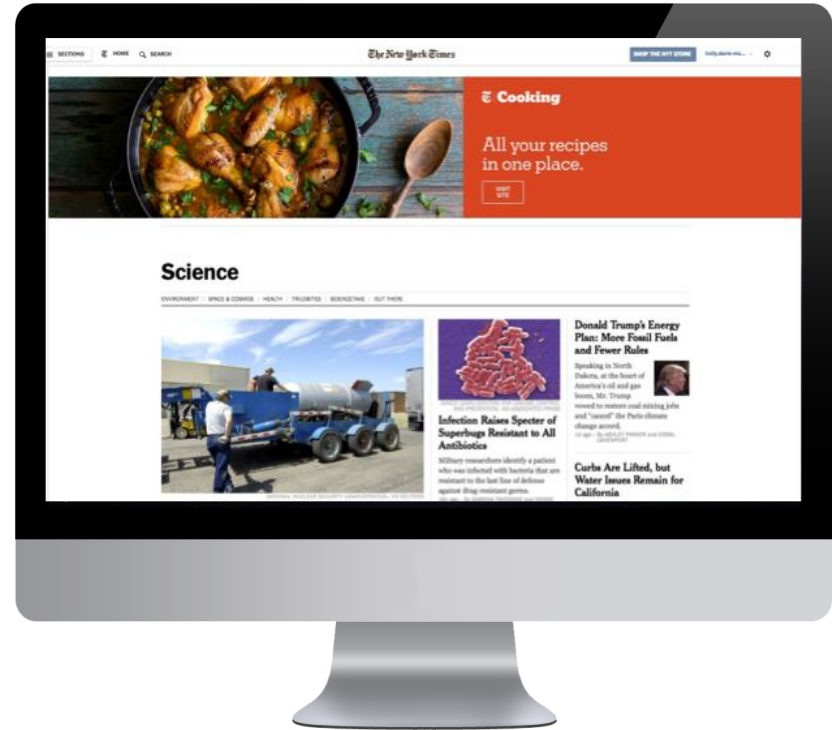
SECTIONS HOME SEARCH

The New York Times

SHOP THE NYT STORE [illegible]

Cooking

All your recipes in one place.

VISIT SITE

Science

ENVIRONMENT | SPACE & COSMOS | HEALTH | TRILOBITES | SCIENCETAKE | OUT THERE

NATIONAL NUCLEAR SECURITY ADMINISTRATION, VIA REUTERS

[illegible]

Infection Raises Specter of Superbugs Resistant to All Antibiotics

Military researchers identify a patient who was infected with bacteria that are resistant to the last line of defense against drug-resistant germs.

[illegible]

Donald Trump's Energy Plan: More Fossil Fuels and Fewer Rules

Speaking in North Dakota, at the heart of America's oil and gas boom, Mr. Trump vowed to restore coal mining jobs and "cancel" the Paris climate change accord.

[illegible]

Curbs Are Lifted, but Water Issues Remain for California